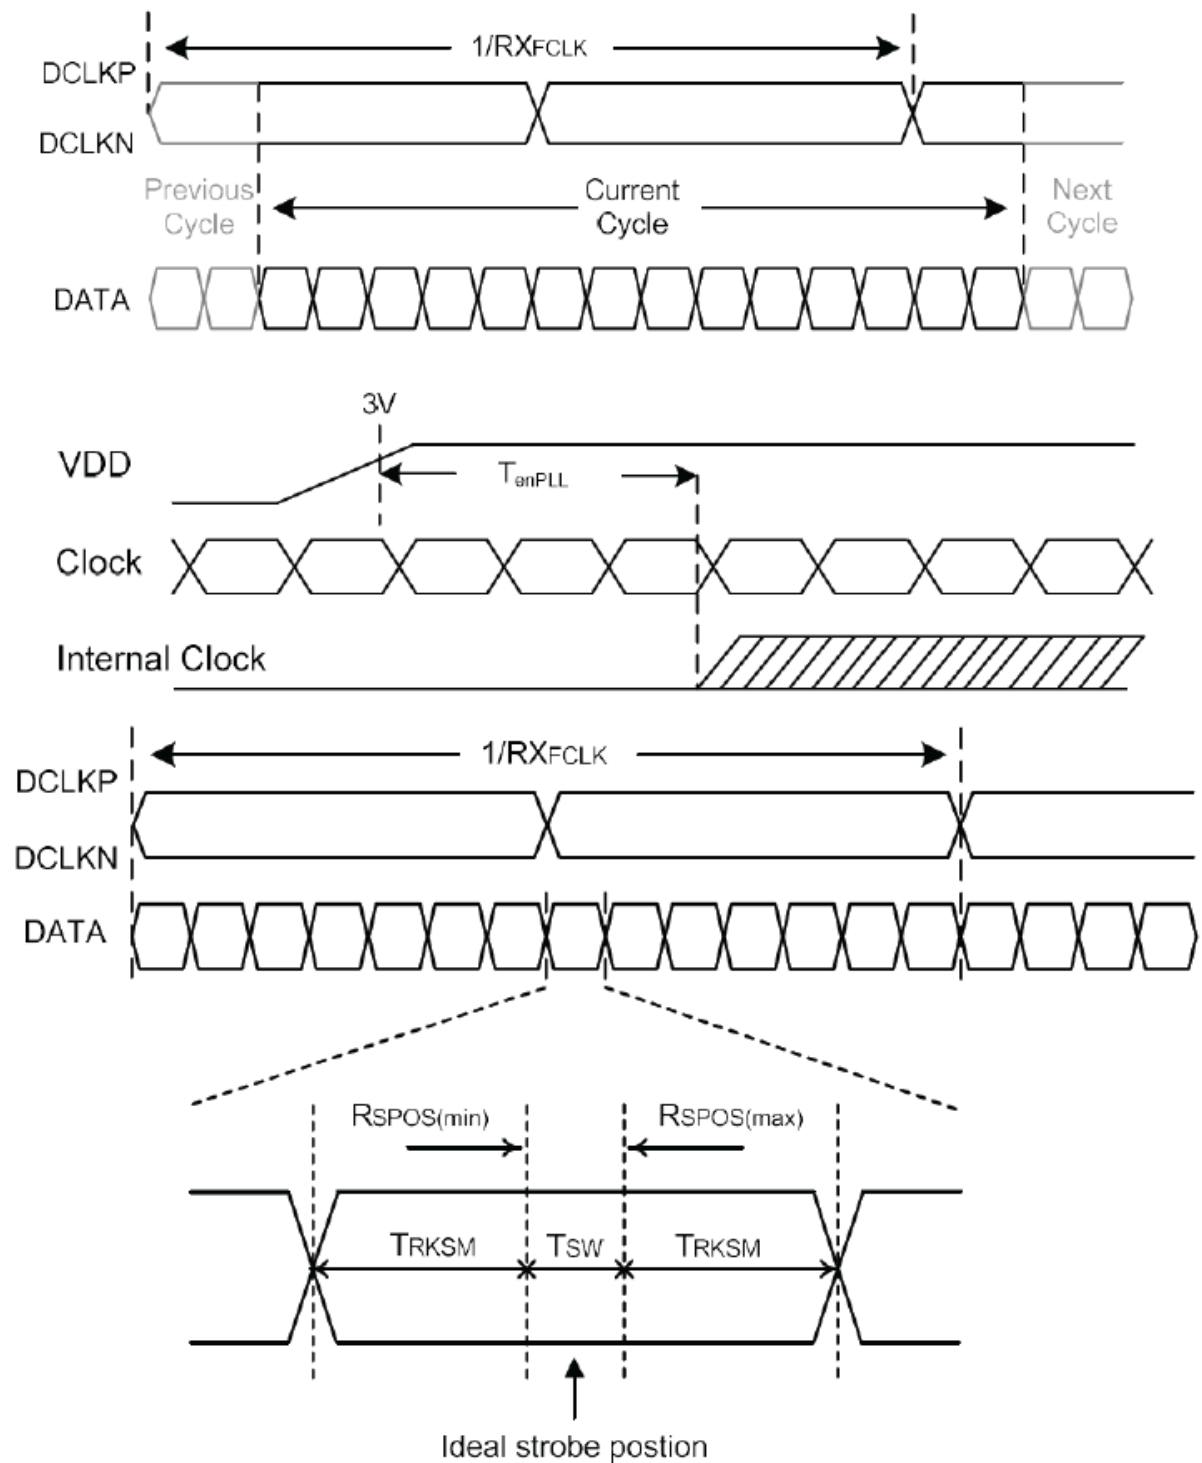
1/RXFCLK

DCLKP

DCLKN

Previous Cycle

Current Cycle

Next Cycle

DATA

3V

VDD

TenPLL

Clock

Internal Clock

1/RXFCLK

DCLKP

DCLKN

DATA

RSPOS(min)

RSPOS(max)

TRKSM

TSW

TRKSM

Ideal strobe postion